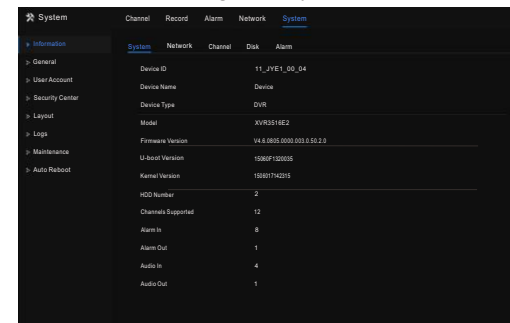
System

Channel Record Alarm Network System

» Information
» General
» User Account
» Security Center
» Layout
» Logs
» Maintenance
» Auto Reboot

System Network Channel Disk Alarm

| | |
|---|---|
| Device ID | 11_JYE1_00_04 |
| Device Name | Device |
| Device Type | DVR |
| Model | XVR3516E2 |
| Firmware Version | V4.6.0805.0000.003.0.50.2.0 |
| U-boot Version | 15060F1320035 |
| Kernel Version | 1508017142315 |
| HDD Number | 2 |
| Channels Supported | 12 |
| Alarm In | 8 |
| Alarm Out | 1 |
| Audio In | 4 |
| Audio Out | 1 |